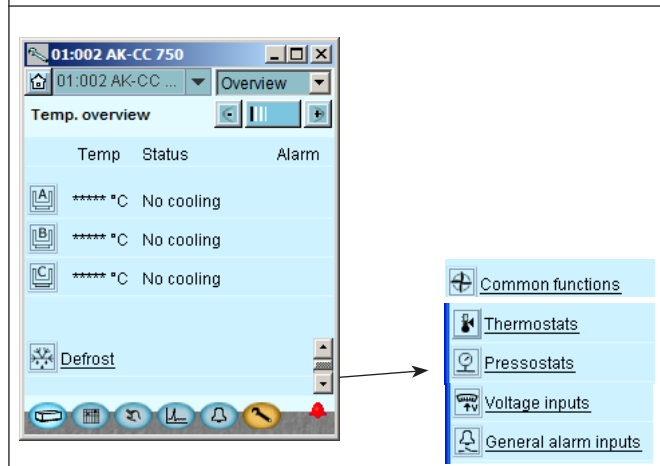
01:002 AK-CC 750
01:002 AK-CC ...
Overview
Temp. overview
Temp Status Alarm
***** °C No cooling
***** °C No cooling
***** °C No cooling
Defrost

Common functions
Thermostats
Pressostats
Voltage inputs
General alarm inputs